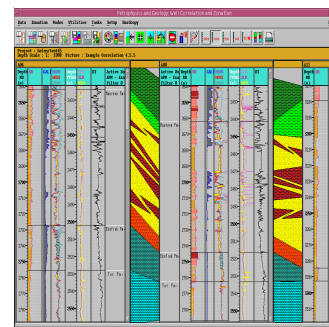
Petrophysics and Geology Well Correlation and Zonation

Data Zonation Modes Utilities Tasks Setup Hardcopy

Project : Sydney?ank45
Depth Scale : 1: 1000 Picture : Example Correlation 4.3.3

Depth
MD
(m)

Active Zo
ANN - Gai
Filter 0

Depth
MD
(m)

Active Zo
ANN - Gai
Filter 0

Depth
MD
(m)

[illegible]

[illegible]

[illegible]

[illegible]